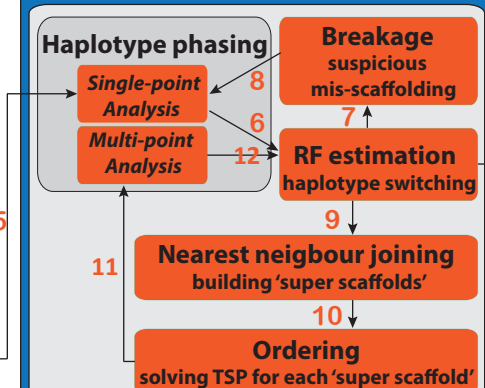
Haplotype phasing

Single-point Analysis

Multi-point Analysis

Breakage
suspicious mis-scaffolding

8

7

6

12

RF estimation
haplotype switching

9

Nearest neigbour joining
building 'super scaffolds'

11

10

Ordering
solving TSP for each 'super scaffold'

5